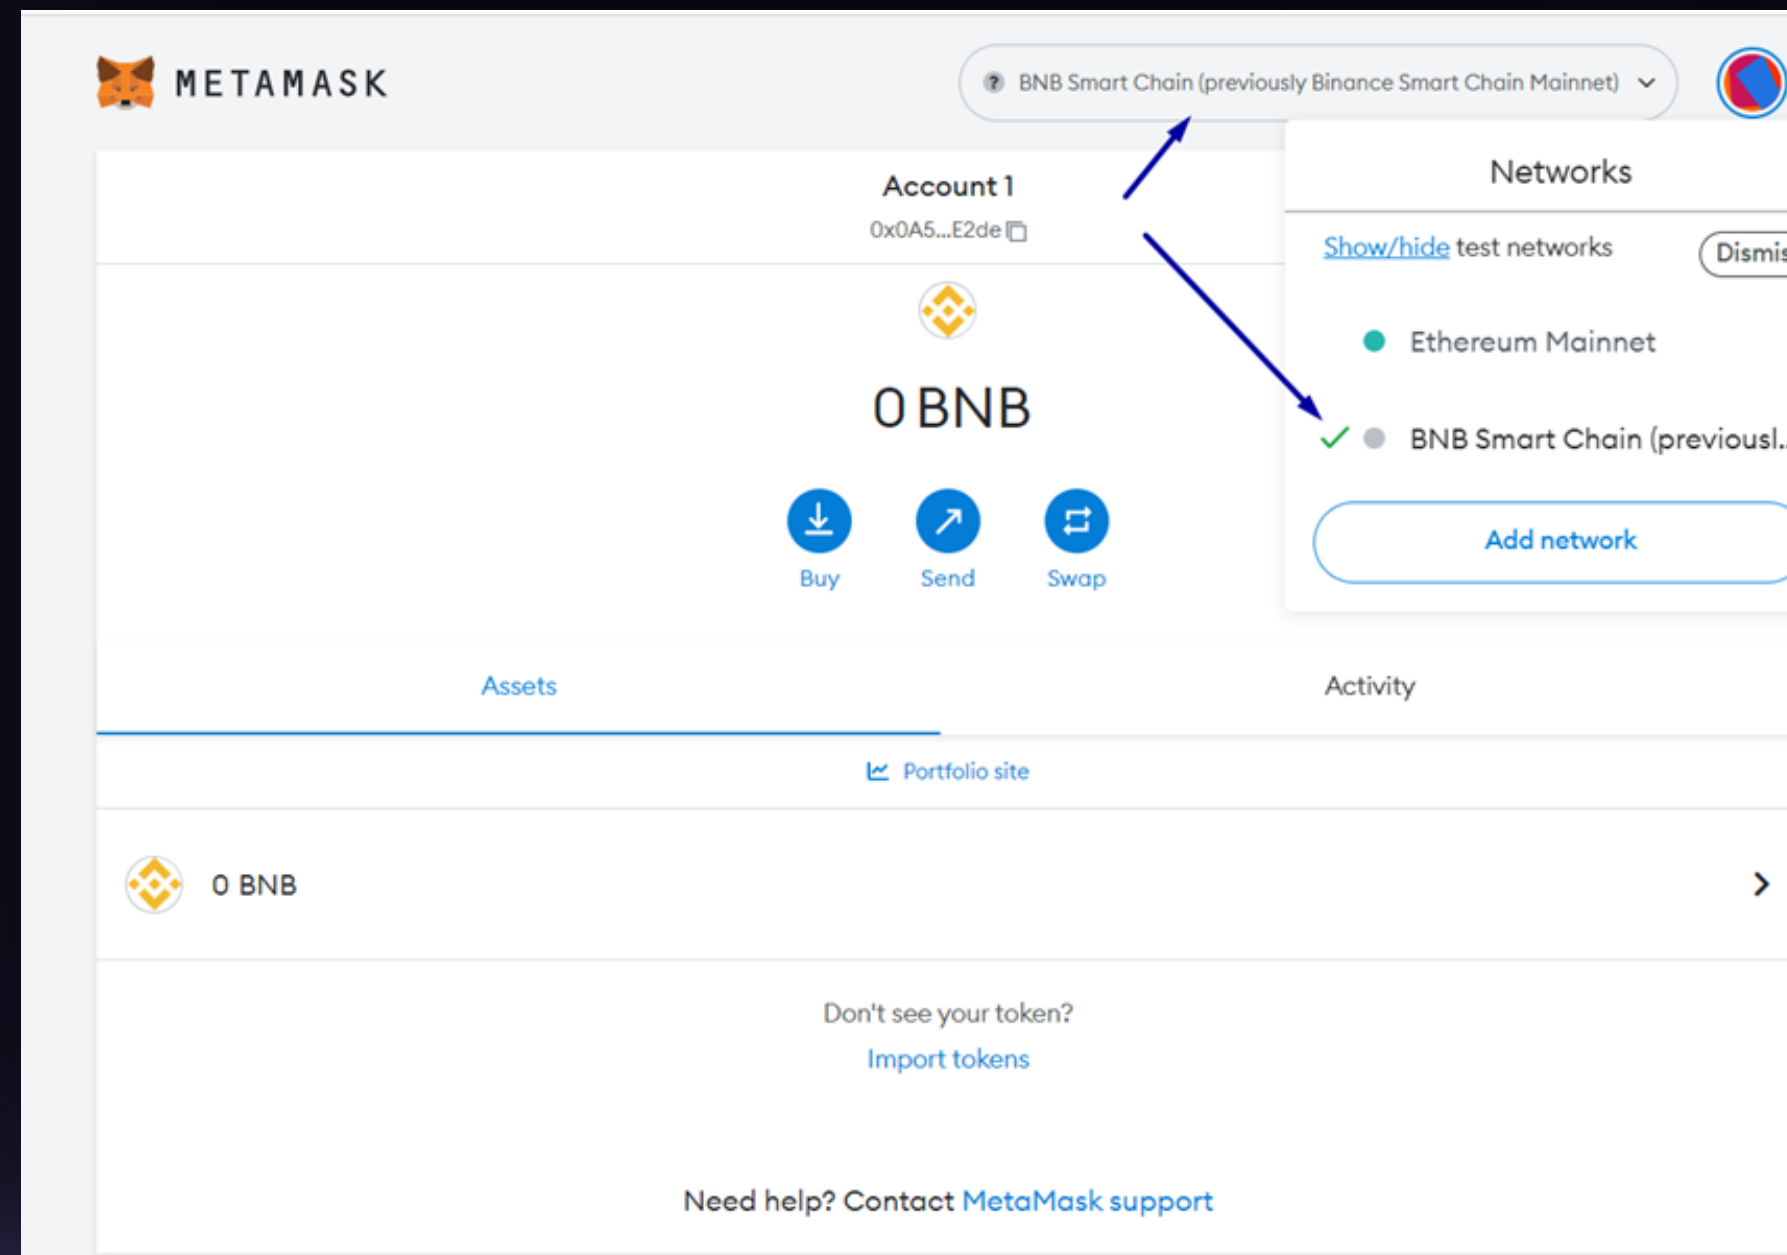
METAMASK

? BNB Smart Chain (previously Binance Smart Chain Mainnet)

Account 1
0x0A5...E2de

0 BNB

Buy Send Swap

Networks

Show/hide test networks

Dismis

Ethereum Mainnet

BNB Smart Chain (previousl...

Add network

Assets

Activity

Portfolio site

0 BNB

Don't see your token?

Import tokens

Need help? Contact MetaMask support